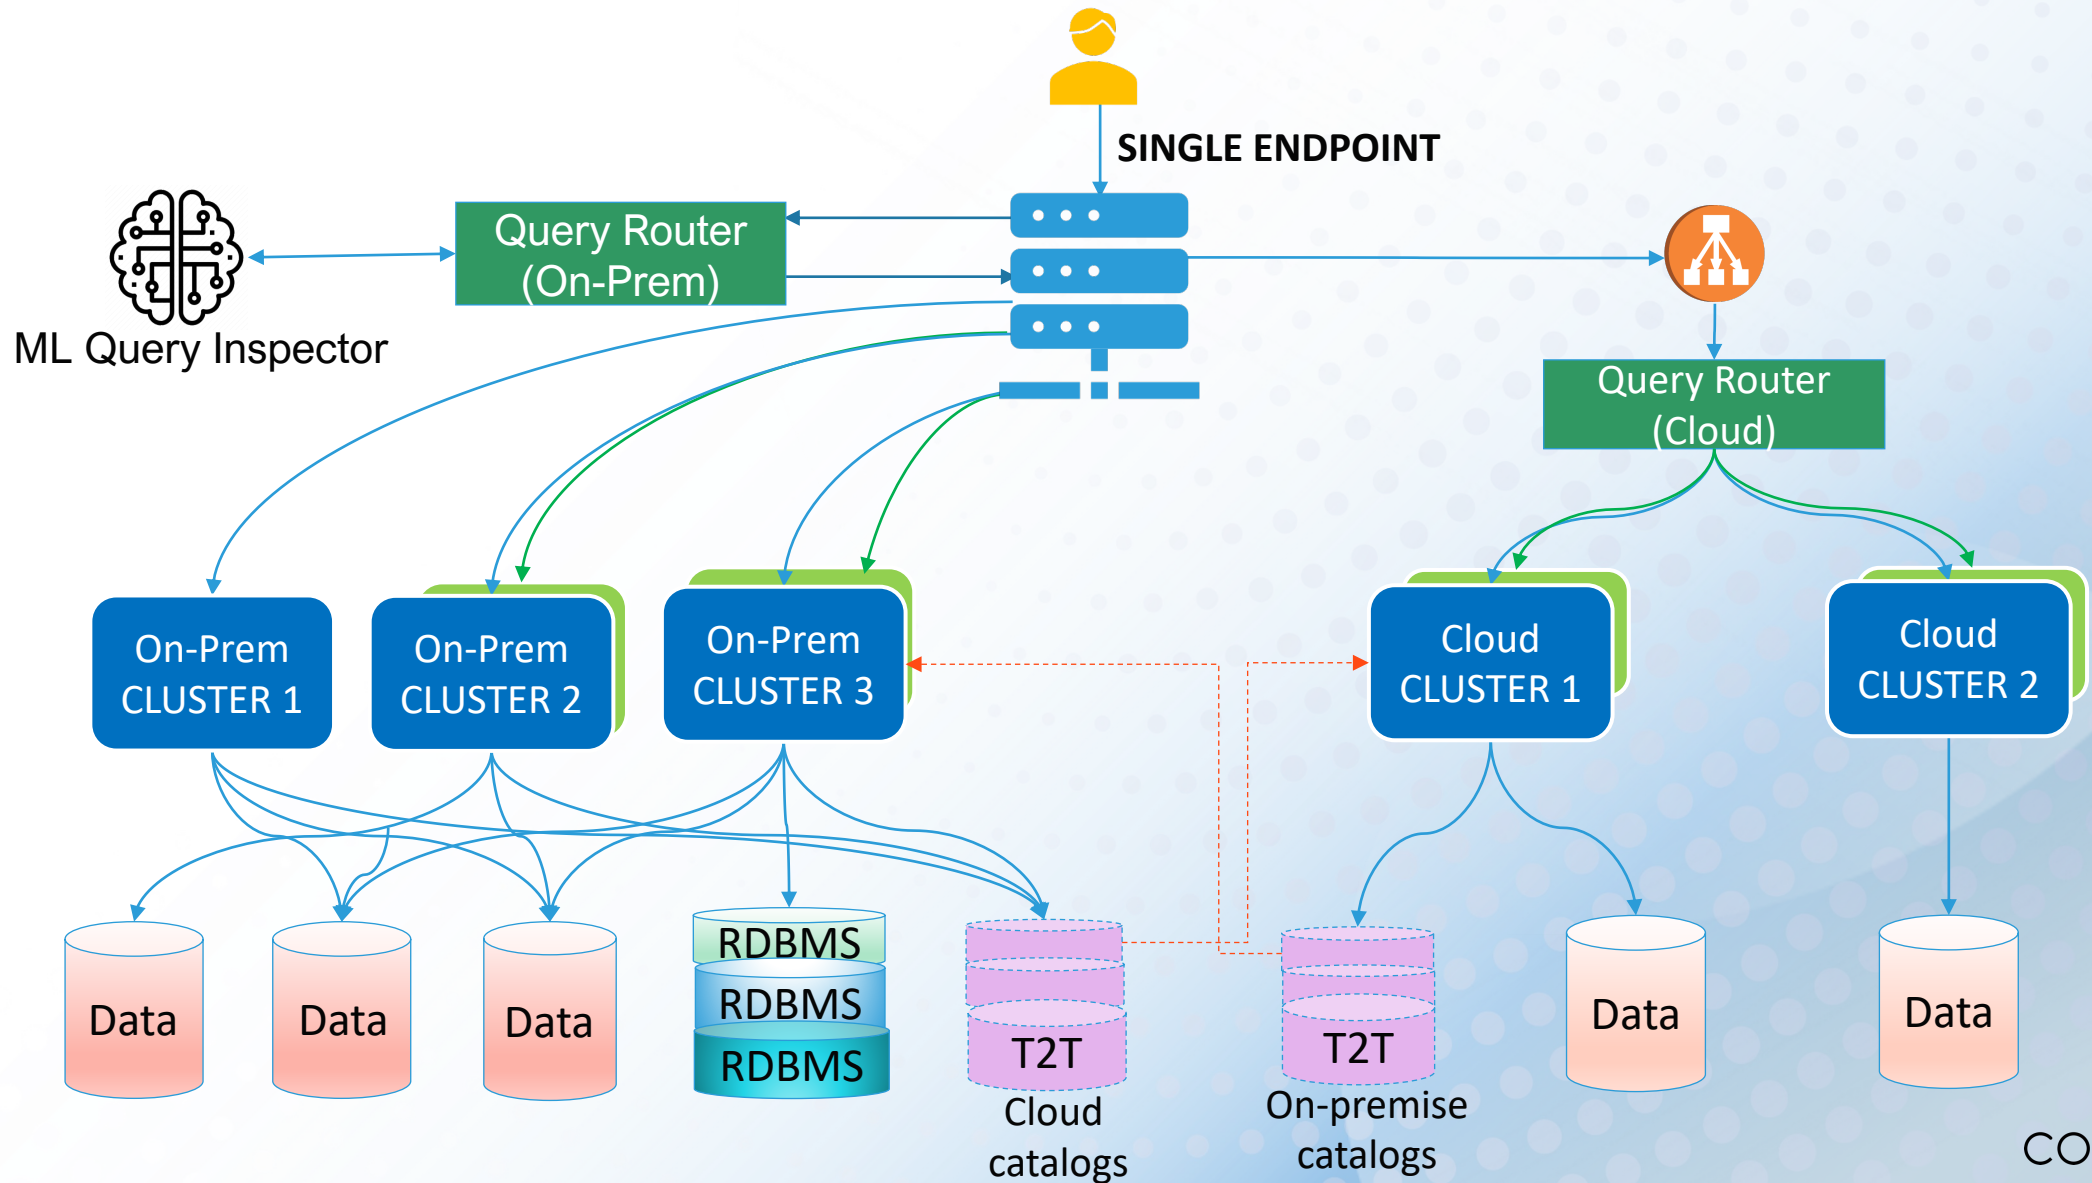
SINGLE ENDPOINT

ML Query Inspector

Query Router (On-Prem)

Query Router (Cloud)

On-Prem CLUSTER 1

On-Prem CLUSTER 2

On-Prem CLUSTER 3

Cloud CLUSTER 1

Cloud CLUSTER 2

Data

Data

Data

RDBMS

RDBMS

RDBMS

T2T

Cloud catalogs

T2T

On-premise catalogs

Data

Data

CO